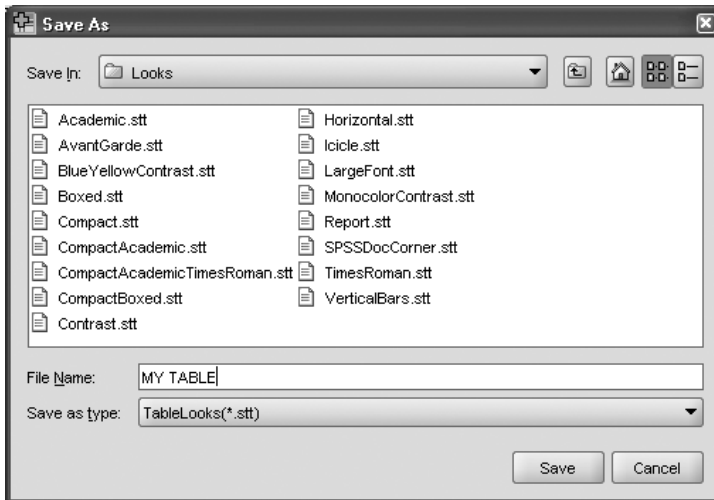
Save As

Save In: Looks

Academic.stt
AvantGarde.stt
BlueYellowContrast.stt
Boxed.stt
Compact.stt
CompactAcademic.stt
CompactAcademicTimesRoman.stt
CompactBoxed.stt
Contrast.stt

Horizontal.stt
Icicle.stt
LargeFont.stt
MonocolorContrast.stt
Report.stt
SPSSDocCorner.stt
TimesRoman.stt
VerticalBars.stt

File Name: MY TABLE
Save as type: TableLooks(*.stt)

Save Cancel